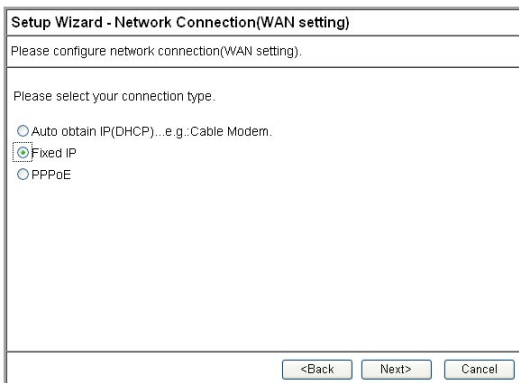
Setup Wizard - Network Connection(WAN setting)

Please configure network connection(WAN setting).

Please select your connection type.

Auto obtain IP(DHCP)...e.g.:Cable Modem.
Fixed IP
PPPoE

<Back Next> Cancel